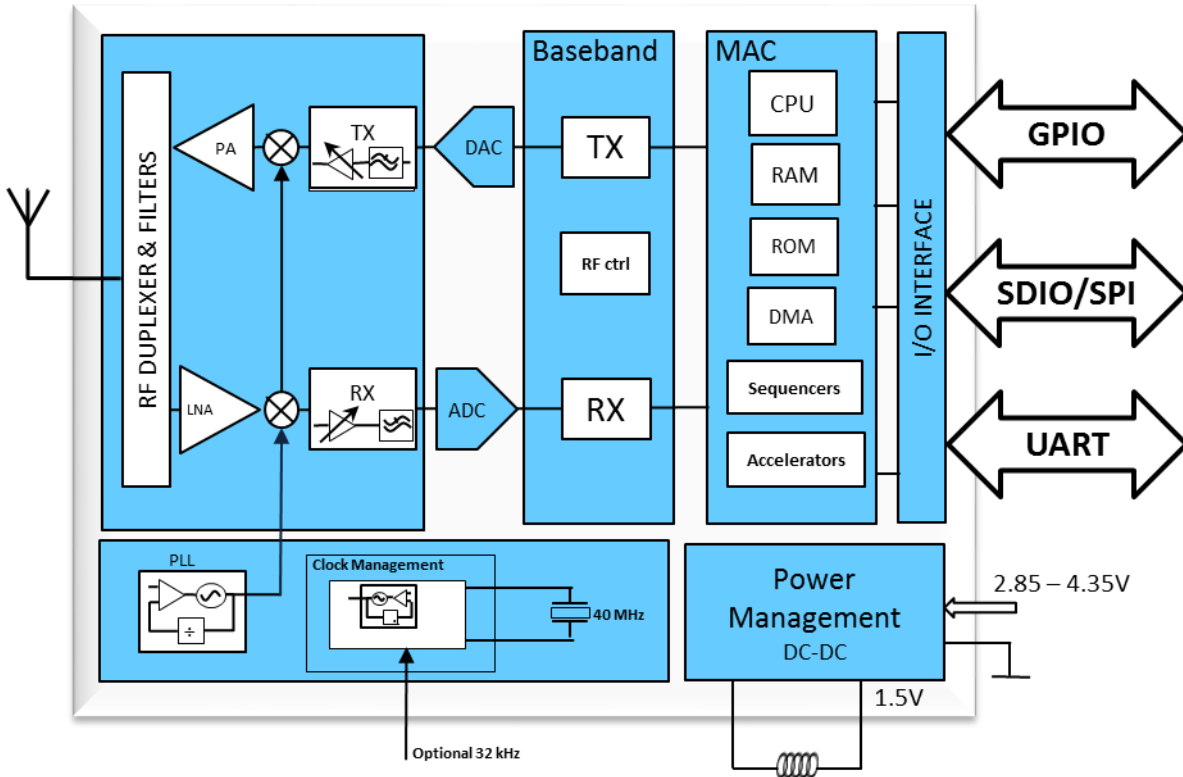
RF DUPLEXER & FILTERS

PA

TX

LNA

RX

DAC

ADC

Baseband

TX

RF ctrl

RX

MAC

CPU

RAM

ROM

DMA

Sequencers

Accelerators

I/O INTERFACE

GPIO

SDIO/SPI

UART

PLL

÷

Clock Management

40 MHz

Optional 32 kHz

Power Management

DC-DC

2.85 – 4.35V

1.5V